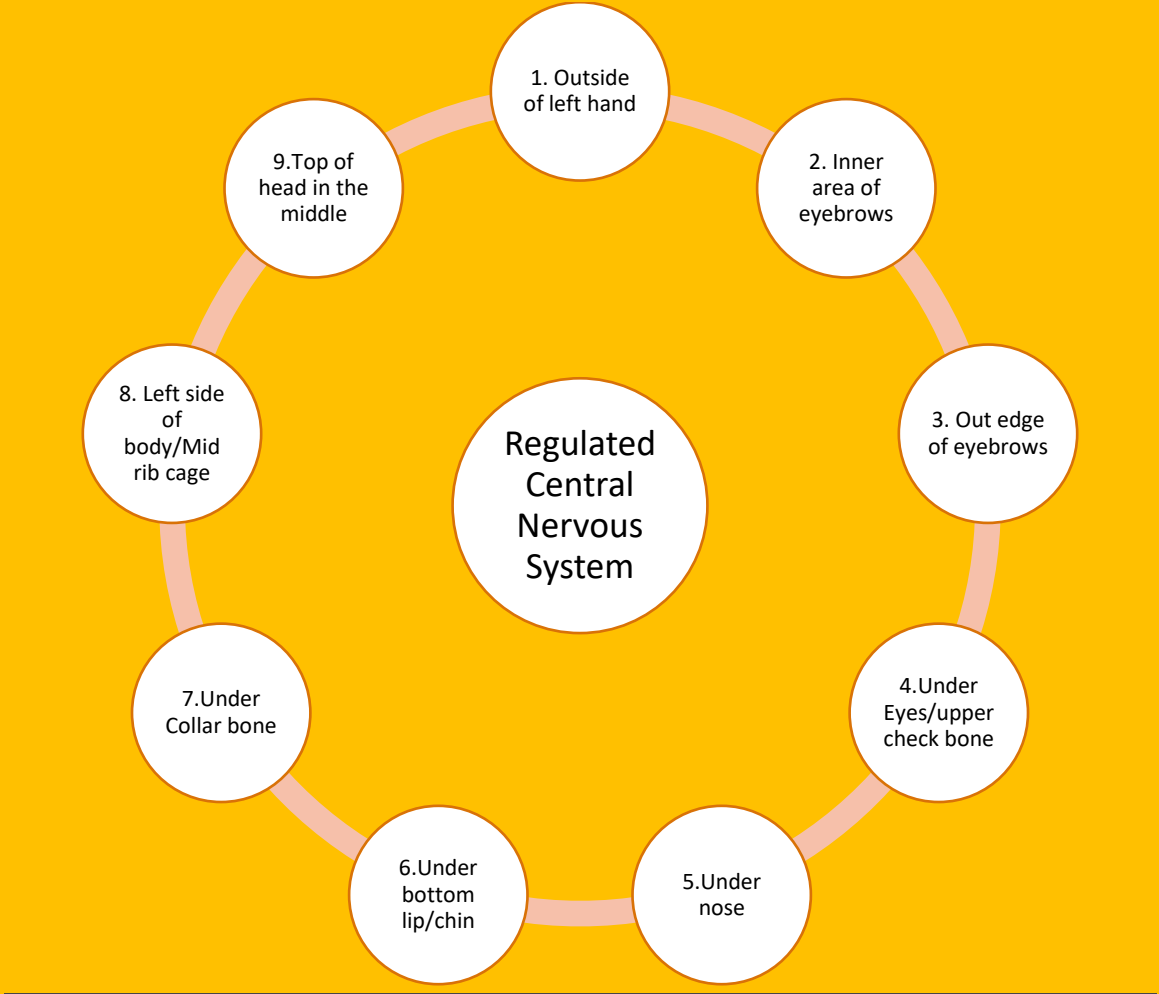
Regulated Central Nervous System

1. Outside of left hand

2. Inner area of eyebrows

3. Out edge of eyebrows

4.Under Eyes/upper check bone

5.Under nose

6.Under bottom lip/chin

7.Under Collar bone

8. Left side of body/Mid rib cage

9.Top of head in the middle